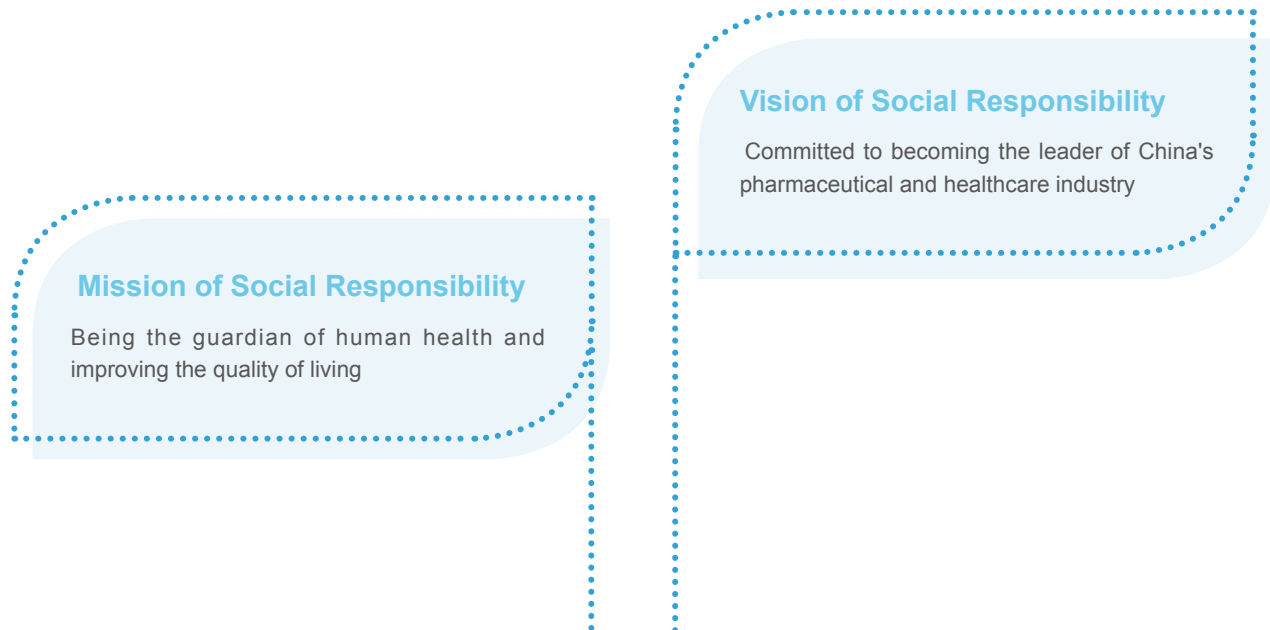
Vision of Social Responsibility

Committed to becoming the leader of China's pharmaceutical and healthcare industry

Mission of Social Responsibility

Being the guardian of human health and improving the quality of living